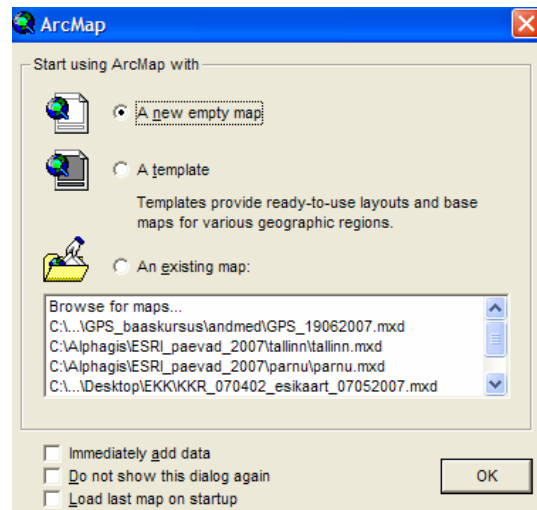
ArcMap

Start using ArcMap with

A new empty map

A template

Templates provide ready-to-use layouts and base maps for various geographic regions.

An existing map:

Browse for maps...
C:\...\GPS_baaskursus\andmed\GPS_19062007.mxd
C:\Alphagis\ESRI_paevad_2007\tallinn\tallinn.mxd
C:\Alphagis\ESRI_paevad_2007\parnu\parnu.mxd
C:\...\Desktop\EKK\KKR_070402_esikaart_07052007.mxd

Immediately add data
Do not show this dialog again
Load last map on startup

OK